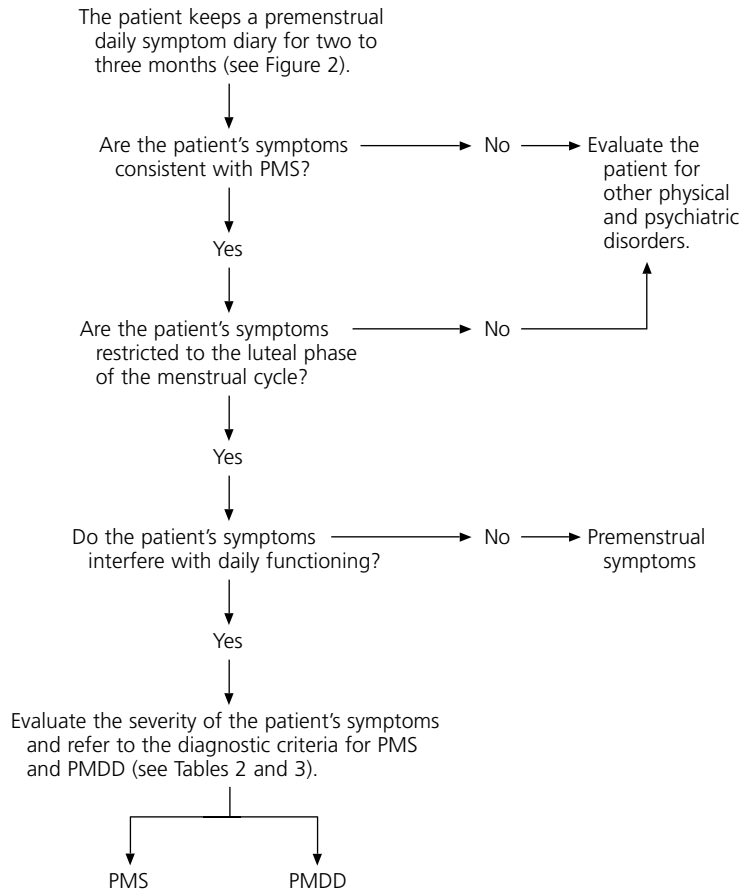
The patient keeps a premenstrual daily symptom diary for two to three months (see Figure 2).

Are the patient's symptoms consistent with PMS?

No

Evaluate the patient for other physical and psychiatric disorders.

Yes

Are the patient's symptoms restricted to the luteal phase of the menstrual cycle?

No

Yes

Do the patient's symptoms interfere with daily functioning?

No

Premenstrual symptoms

Yes

Evaluate the severity of the patient's symptoms and refer to the diagnostic criteria for PMS and PMDD (see Tables 2 and 3).

PMS

PMDD